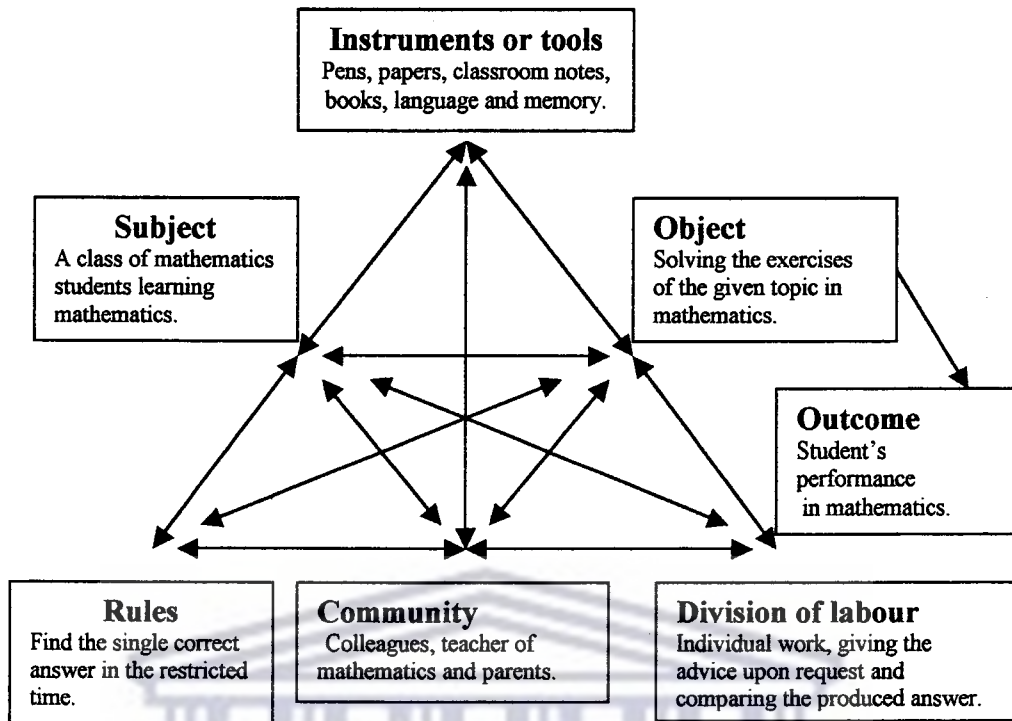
Instruments or tools
Pens, papers, classroom notes, books, language and memory.

Subject
A class of mathematics students learning mathematics.

Object
Solving the exercises of the given topic in mathematics.

Outcome
Student's performance in mathematics.

Rules
Find the single correct answer in the restricted time.

Community
Colleagues, teacher of mathematics and parents.

Division of labour
Individual work, giving the advice upon request and comparing the produced answer.